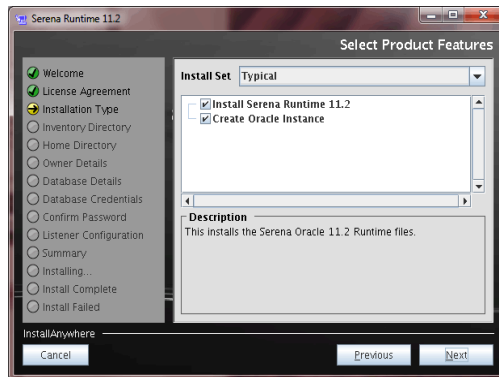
Serena Runtime 11.2

Select Product Features

Welcome
License Agreement
Installation Type
Inventory Directory
Home Directory
Owner Details
Database Details
Database Credentials
Confirm Password
Listener Configuration
Summary
Installing...
Install Complete
Install Failed

Install Set Typical

Install Serena Runtime 11.2
Create Oracle Instance

Description
This installs the Serena Oracle 11.2 Runtime files.

InstallAnywhere

Cancel

Previous

Next